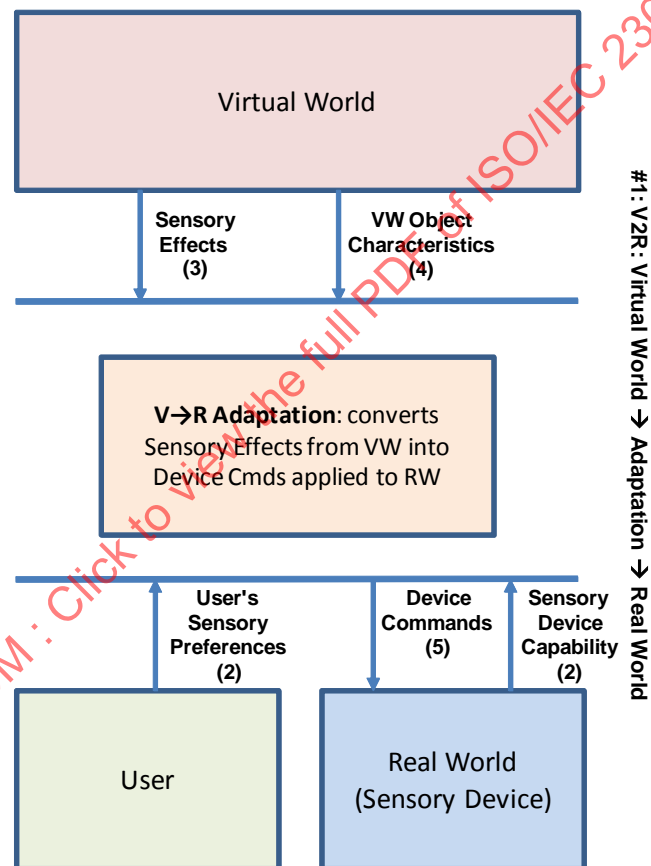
Virtual World

Sensory Effects (3)

VW Object Characteristics (4)

#1: V2R: Virtual World → Adaptation → Real World

**V→R Adaptation**: converts Sensory Effects from VW into Device Cmds applied to RW

User's Sensory Preferences (2)

Device Commands (5)

Sensory Device Capability (2)

User

Real World (Sensory Device)

M : Click to view the full PDF of ISO/IEC 23